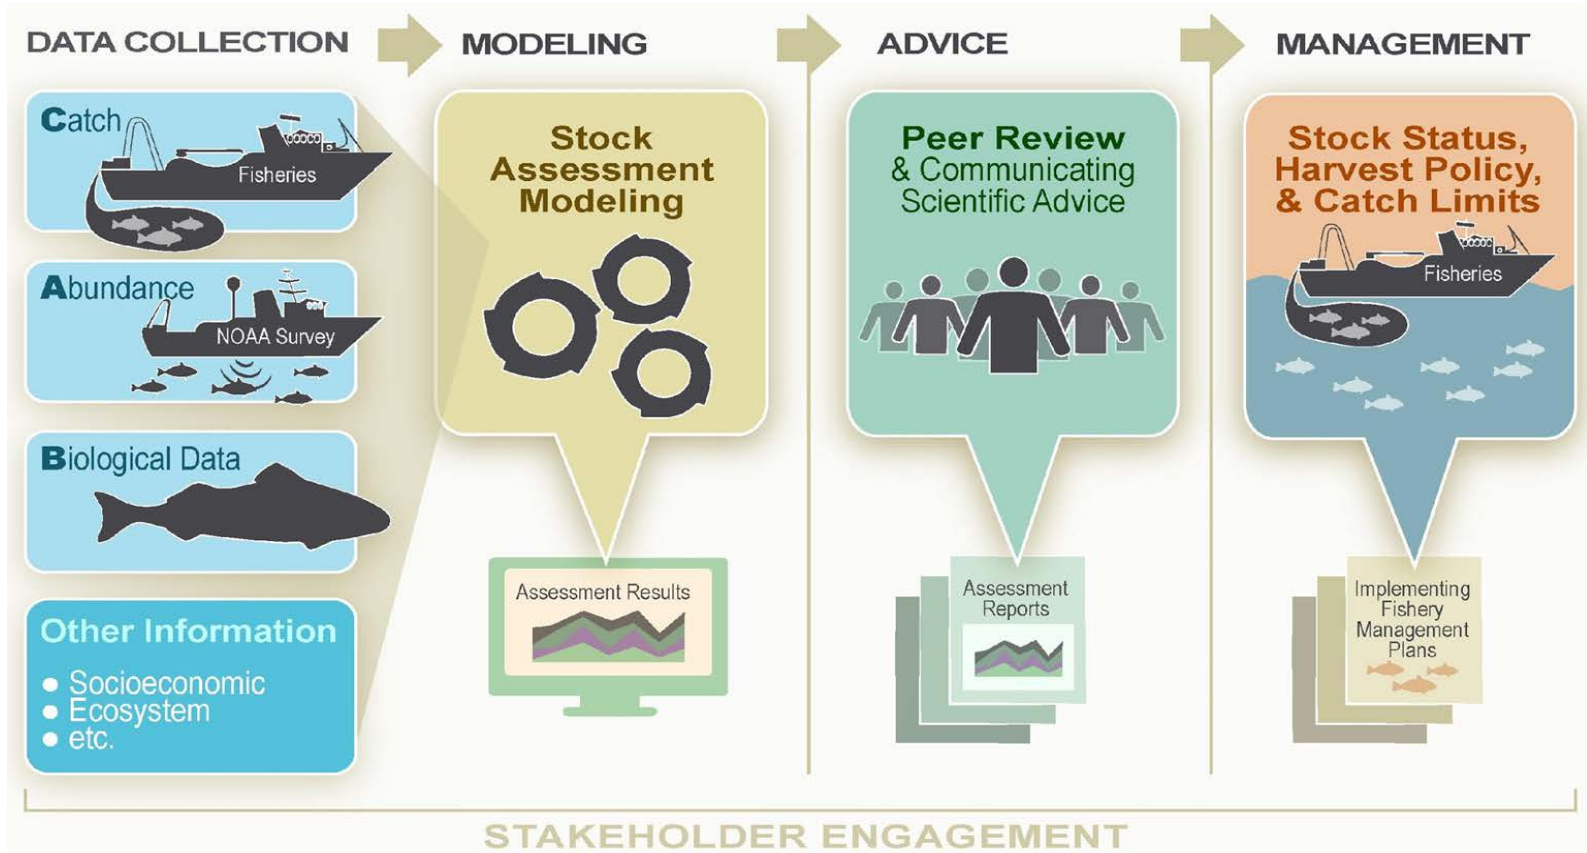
DATA COLLECTION

MODELING

ADVICE

MANAGEMENT

Catch

Fisheries

Abundance

NOAA Survey

Biological Data

Other Information

• Socioeconomic
• Ecosystem
• etc.

Stock Assessment Modeling

Assessment Results

Peer Review & Communicating Scientific Advice

Assessment Reports

Stock Status, Harvest Policy, & Catch Limits

Fisheries

Implementing Fishery Management Plans

STAKEHOLDER ENGAGEMENT